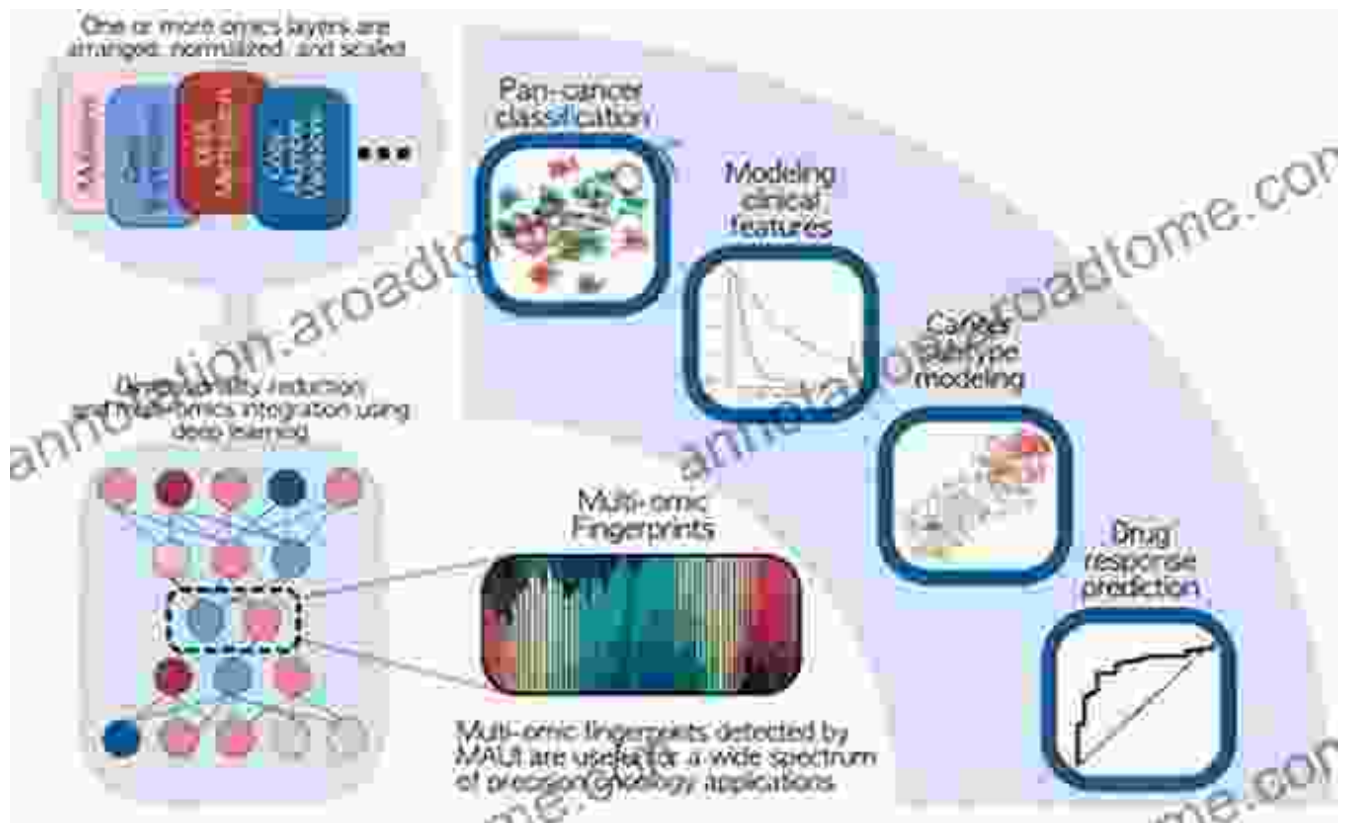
One or more omics layers are arranged, normalized, and scaled

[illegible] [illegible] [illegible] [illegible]

Pan-cancer classification

Modeling clinical features

Cancer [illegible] modeling

Drug response prediction

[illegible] reduction and multi-omics integration using deep learning

Multi-omic Fingerprints

Multi-omic fingerprints detected by MAUI are useful for a wide spectrum of precision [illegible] applications

annotation.aroadtome.com

annotation.aroadtome.com

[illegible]me.com